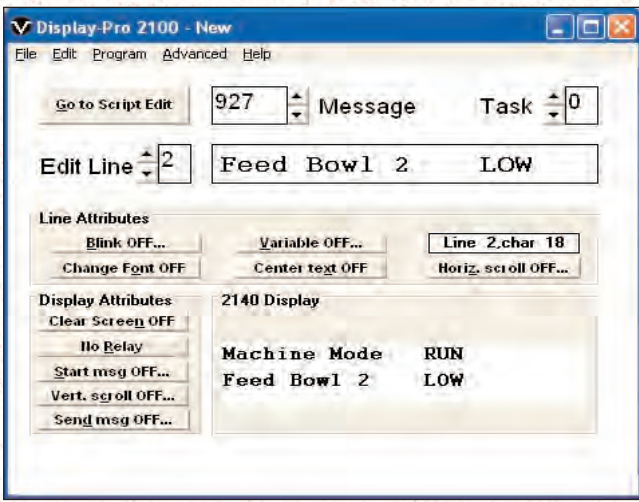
Display-Pro 2100 - New

File Edit Program Advanced Help

Go to Script Edit

927 Message

Task 0

Edit Line 2

Feed Bowl 2 LOW

Line Attributes

Blink OFF...

Variable OFF...

Line 2,char 18

Change Font OFF

Center text OFF

Horiz. scroll OFF...

Display Attributes

Clear Screen OFF

No Relay

Start msg OFF...

Vert. scroll OFF...

Send msg OFF...

2140 Display

Machine Mode RUN
Feed Bowl 2 LOW